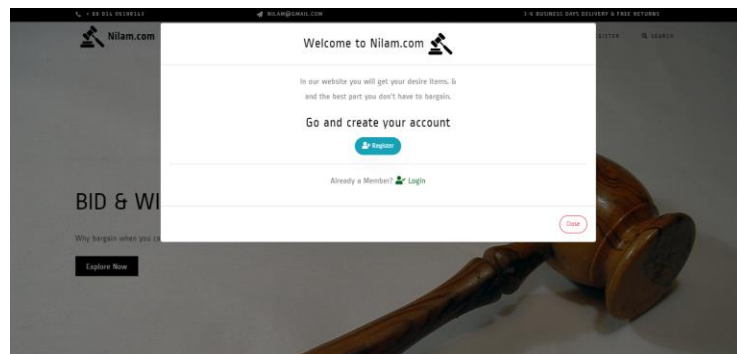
+ 88 014 05198513 NILAM@GMAIL.COM 3-6 BUSINESS DAYS DELIVERY & FREE RETURNS

Nilam.com

ISTER SEARCH

Welcome to Nilam.com

In our website you will get your desire items. & and the best part you don't have to bargain.

Go and create your account

Register

Already a Member? Login

Close

BID & WI

Why bargain when you c

Explore Now